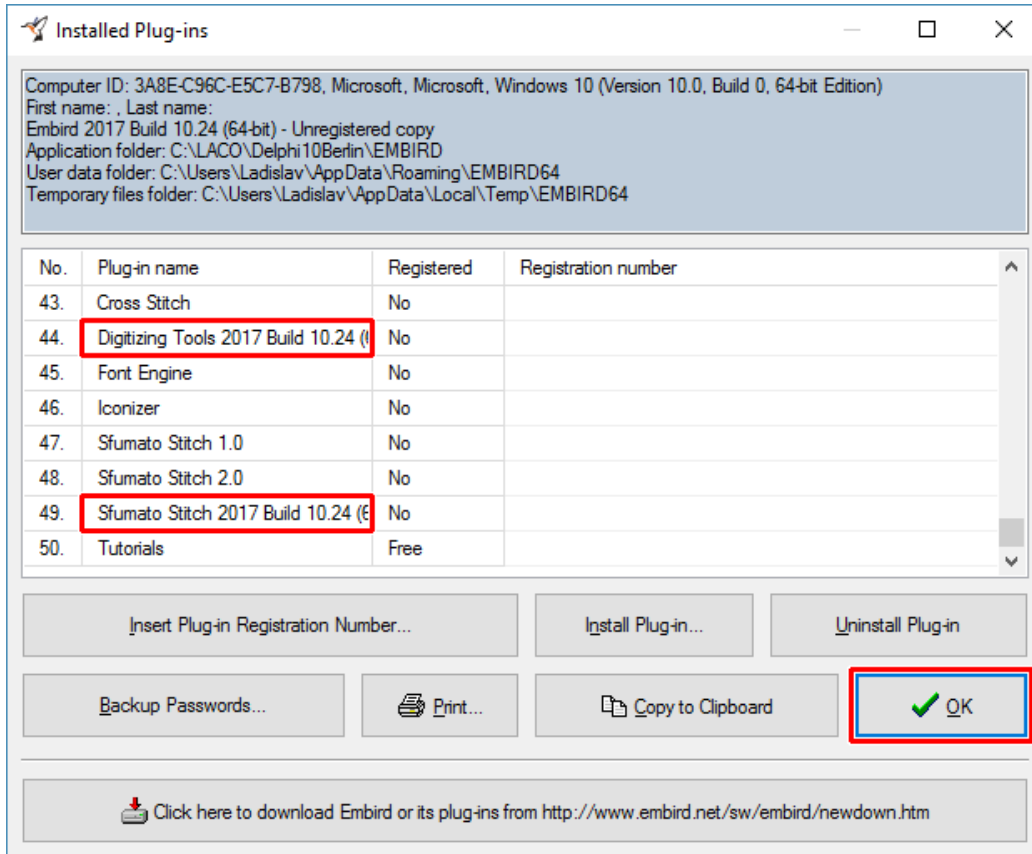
Installed Plug-ins

Computer ID: 3A8E-C96C-E5C7-B798, Microsoft, Microsoft, Windows 10 (Version 10.0, Build 0, 64-bit Edition)
First name: , Last name:
Embird 2017 Build 10.24 (64-bit) - Unregistered copy
Application folder: C:\LACO\Delphi10Berlin\EMBIRD
User data folder: C:\Users\Ladislav\AppData\Roaming\EMBIRD64
Temporary files folder: C:\Users\Ladislav\AppData\Local\Temp\EMBIRD64

| No. | Plug-in name | Registered | Registration number |
|---|---|---|---|
| 43. | Cross Stitch | No | |
| 44. | Digitizing Tools 2017 Build 10.24 ( | No | |
| 45. | Font Engine | No | |
| 46. | Iconizer | No | |
| 47. | Sfumato Stitch 1.0 | No | |
| 48. | Sfumato Stitch 2.0 | No | |
| 49. | Sfumato Stitch 2017 Build 10.24 (6 | No | |
| 50. | Tutorials | Free | |

Insert Plug-in Registration Number...
Install Plug-in...
Uninstall Plug-in
Backup Passwords...
Print...
Copy to Clipboard
OK

Click here to download Embird or its plug-ins from http://www.embird.net/sw/embird/newdown.htm